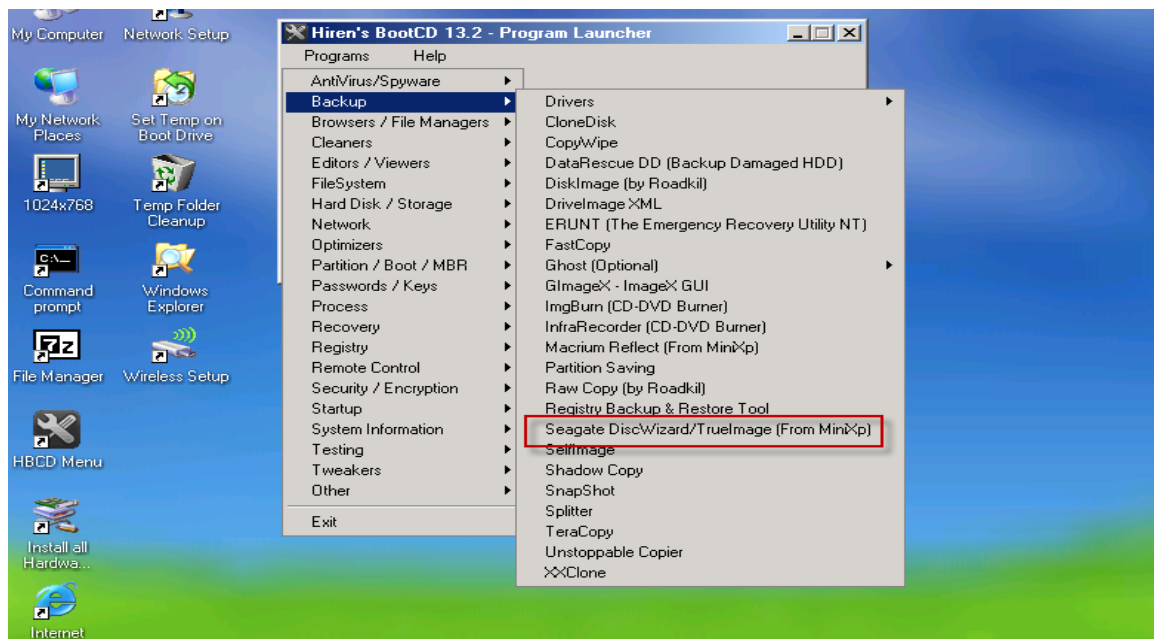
My Computer
Network Setup
My Network Places
Set Temp on Boot Drive
1024x768
Temp Folder Cleanup
Command prompt
Windows Explorer
File Manager
Wireless Setup
HBCD Menu
Install all Hardwa...
Internet

Hiren's BootCD 13.2 - Program Launcher
Programs
Help

AntiVirus/Spyware
Backup
Browsers / File Managers
Cleaners
Editors / Viewers
FileSystem
Hard Disk / Storage
Network
Optimizers
Partition / Boot / MBR
Passwords / Keys
Process
Recovery
Registry
Remote Control
Security / Encryption
Startup
System Information
Testing
Tweakers
Other
Exit

Drivers
CloneDisk
CopyWipe
DataRescue DD (Backup Damaged HDD)
DiskImage (by Roadkil)
DriveImage XML
ERUNT (The Emergency Recovery Utility NT)
FastCopy
Ghost (Optional)
GImageX - ImageX GUI
ImgBurn (CD-DVD Burner)
InfraRecorder (CD-DVD Burner)
Macrium Reflect (From MiniXp)
Partition Saving
Raw Copy (by Roadkil)
Registry Backup & Restore Tool
Seagate DiscWizard/TrueImage (From MiniXp)
SelfImage
Shadow Copy
SnapShot
Splitter
TeraCopy
Unstoppable Copier
XXClone